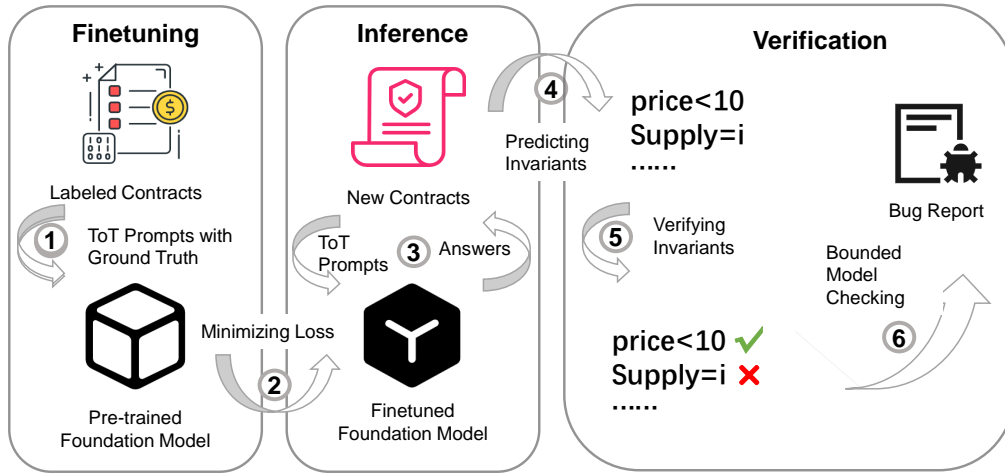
Finetuning

Labeled Contracts

1 ToT Prompts with Ground Truth

Pre-trained Foundation Model

Minimizing Loss

2

Inference

New Contracts

ToT Prompts

3 Answers

Finetuned Foundation Model

4

Predicting Invariants

Verification

price<10
Supply=i
......

Bug Report

5 Verifying Invariants

Bounded Model Checking

6

price<10 ✓
Supply=i ✗
......